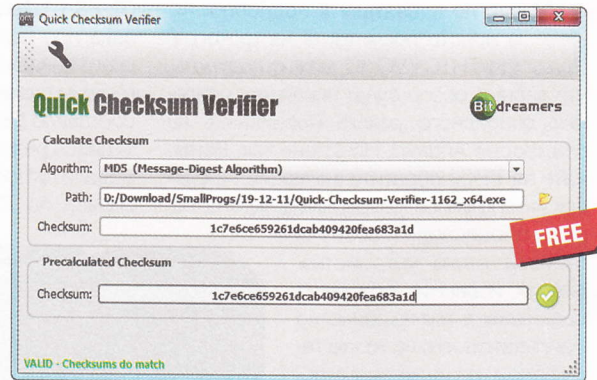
Quick Checksum Verifier

Quick Checksum Verifier

Bitdreamers

Calculate Checksum

Algorithm: MD5 (Message-Digest Algorithm)

Path: D:/Download/SmallProgs/19-12-11/Quick-Checksum-Verifier-1162_x64.exe

Checksum: 1c7e6ce659261dcab409420fea683a1d

FREE

Precalculated Checksum

Checksum: 1c7e6ce659261dcab409420fea683a1d

VALID - Checksums do match